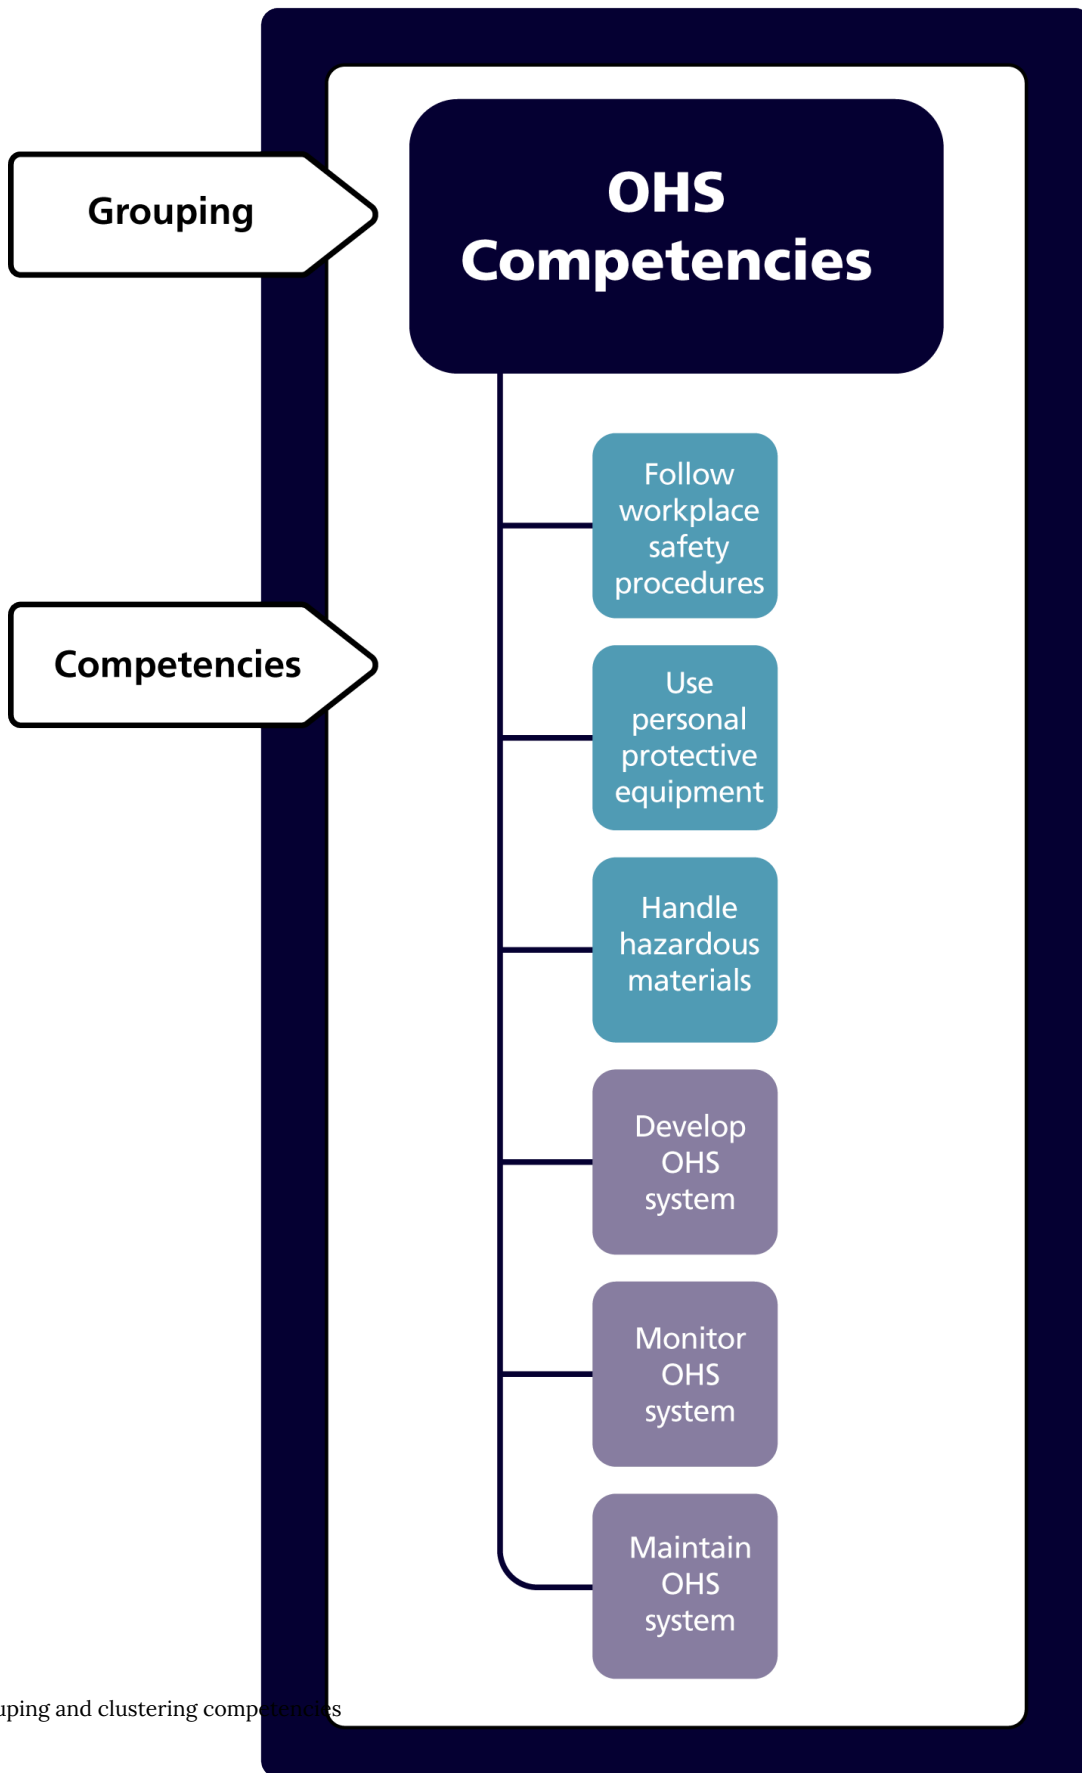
Grouping

OHS Competencies

Competencies

Follow workplace safety procedures

Use personal protective equipment

Handle hazardous materials

Develop OHS system

Monitor OHS system

Maintain OHS system

uping and clustering competencies